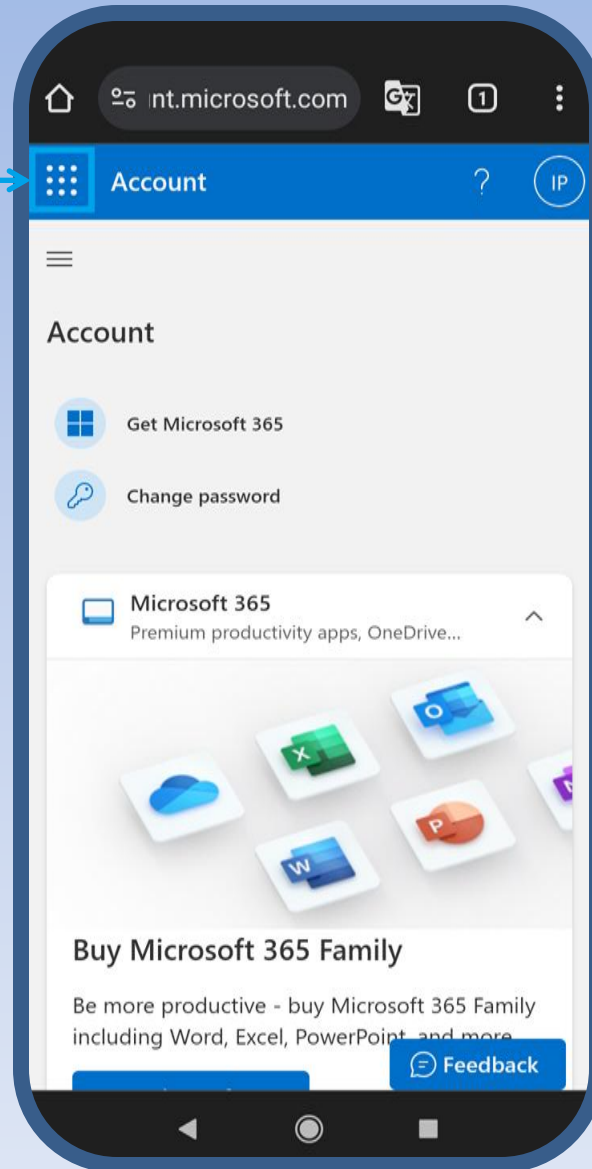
nt.microsoft.com

1

Account

?

IP

Account

Get Microsoft 365

Change password

Microsoft 365
Premium productivity apps, OneDrive...

Buy Microsoft 365 Family

Be more productive - buy Microsoft 365 Family including Word, Excel, PowerPoint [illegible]

Feedback